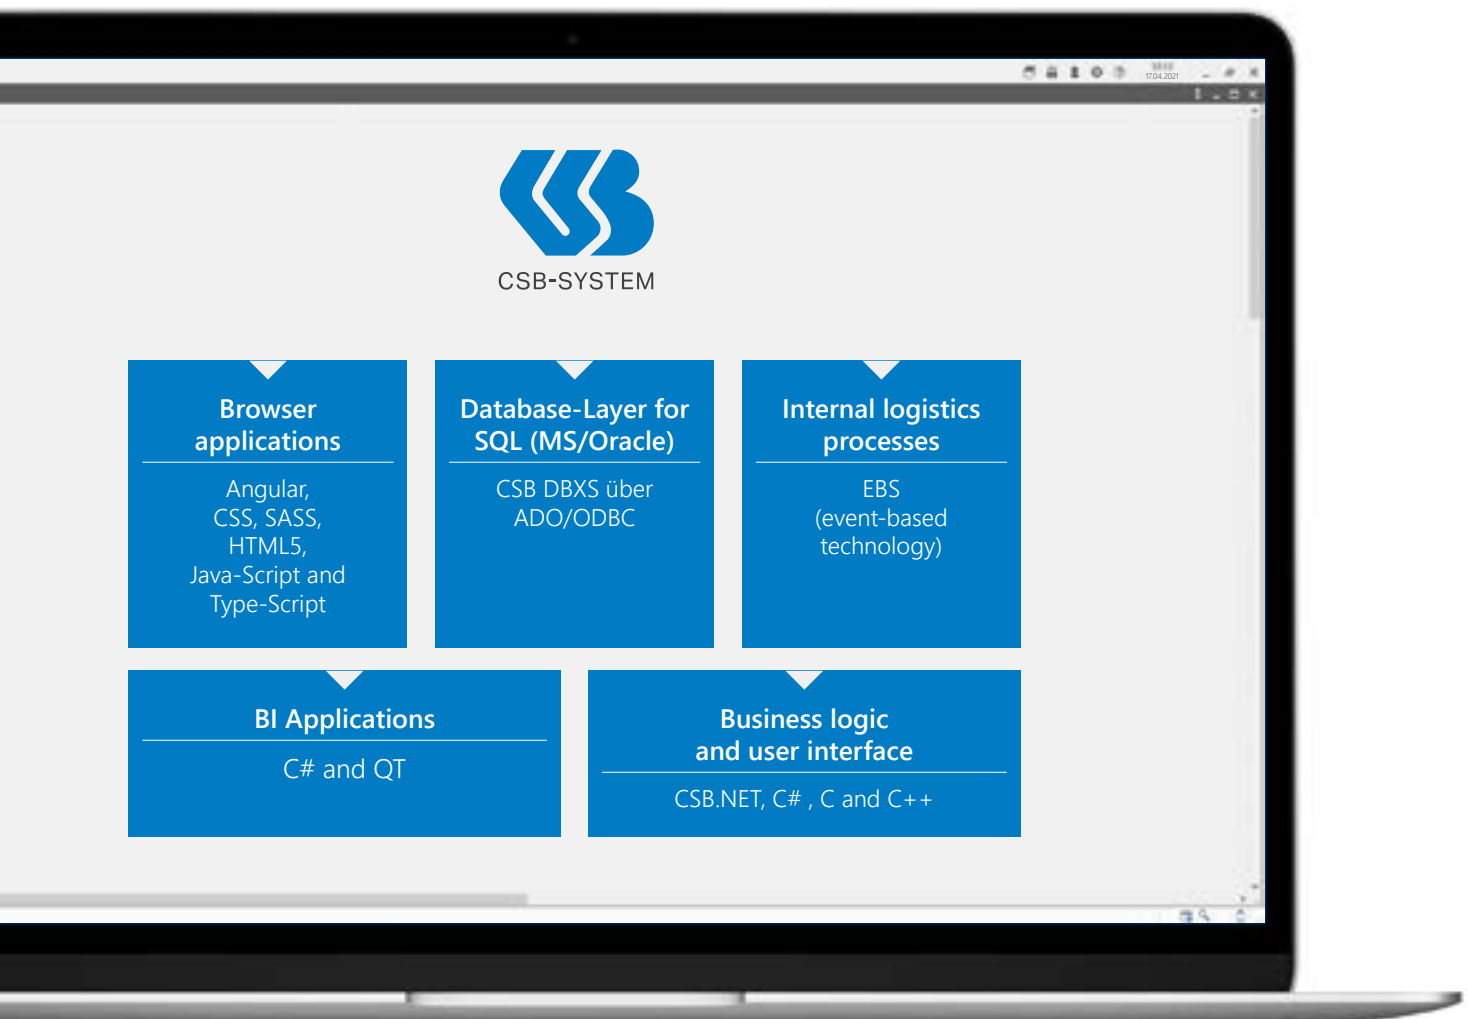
17.04.2021

CSB-SYSTEM

Browser applications

Angular, CSS, SASS, HTML5, Java-Script and Type-Script

Database-Layer for SQL (MS/Oracle)

CSB DBXS über ADO/ODBC

Internal logistics processes

EBS (event-based technology)

BI Applications

C# and QT

Business logic and user interface

CSB.NET, C# , C and C++